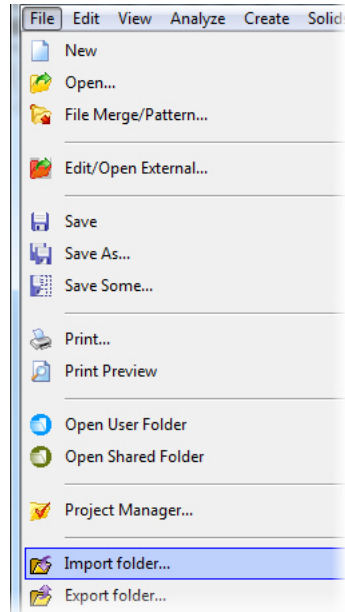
File Edit View Analyze Create Solid

New
Open...
File Merge/Pattern...

Edit/Open External...

Save
Save As...
Save Some...

Print...
Print Preview

Open User Folder
Open Shared Folder

Project Manager...

Import folder...
Export folder...